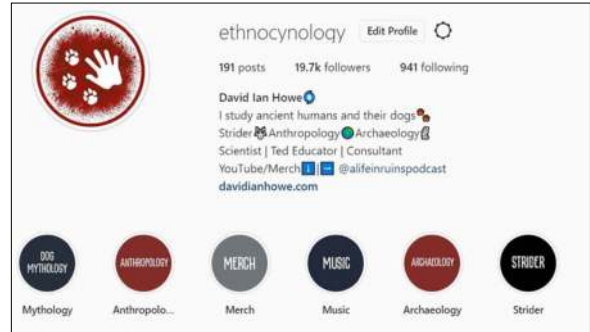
ethnocynology Edit Profile

191 posts 19.7k followers 941 following

David Ian Howe
I study ancient humans and their dogs
Strider Anthropology Archaeology
Scientist | Ted Educator | Consultant
YouTube/Merch @alifeinruinspodcast
davidianhowe.com

DOG MYTHOLOGY
Mythology

ANTHROPOLOGY
Anthropolo...

MERCH
Merch

MUSIC
Music

ARCHAEOLOGY
Archaeology

STRIDER
Strider